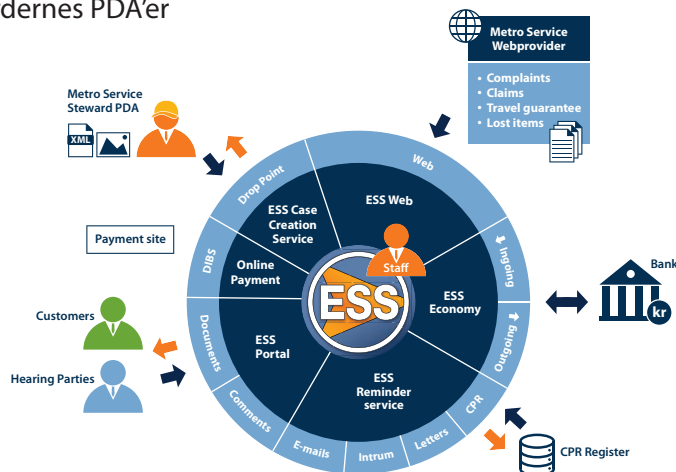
dernes PDA'er

Metro Service Webprovider

• Complaints
• Claims
• Travel guarantee
• Lost items

Metro Service Steward PDA

XML

Web

Drop Point

ESS Web

ESS Case Creation Service

Payment site

DIBS

Online Payment

Staff

Ingoing

Bank

kr

ESS

ESS Economy

Customers

Documents

ESS Portal

Outgoing

Hearing Parties

ESS Reminder service

CPR

Comments

E-mails

Intrum

Letters

CPR Register